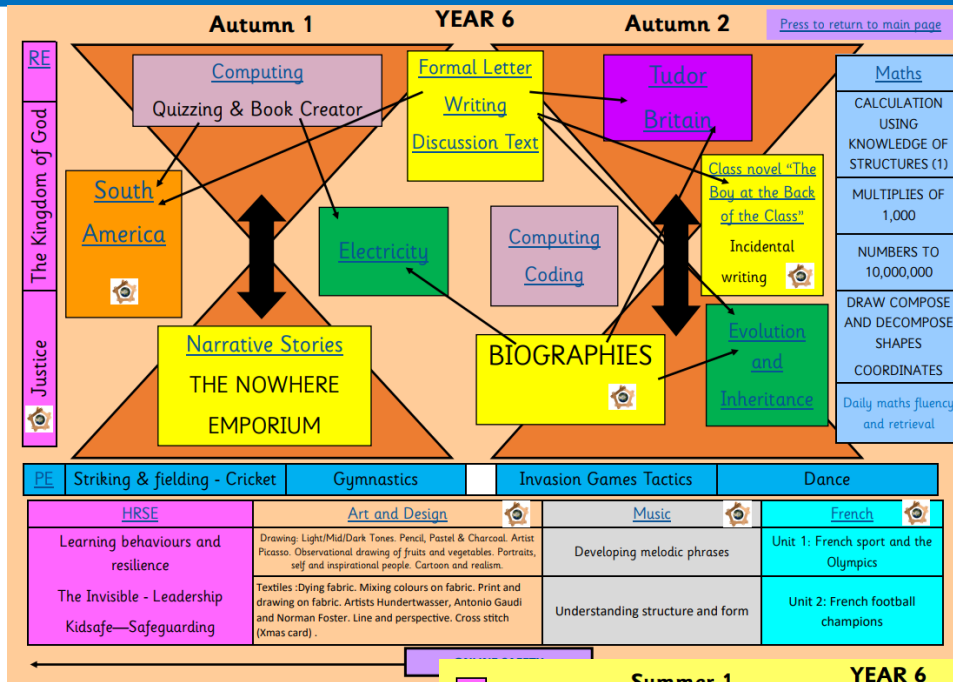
Autumn 1

YEAR 6

Autumn 2

Press to return to main page

RE

The Kingdom of God

Justice

Computing

Quizzing & Book Creator

Formal Letter

Writing

Discussion Text

Tudor Britain

Maths

CALCULATION USING KNOWLEDGE OF STRUCTURES (1)

MULTIPLIES OF 1,000

NUMBERS TO 10,000,000

DRAW COMPOSE AND DECOMPOSE SHAPES

COORDINATES

Daily maths fluency and retrieval

South America

Electricity

Computing Coding

Class novel "The Boy at the Back of the Class"

Incidental writing

Narrative Stories

THE NOWHERE EMPORIUM

BIOGRAPHIES

Evolution and Inheritance

PE

Striking & fielding - Cricket

Gymnastics

Invasion Games Tactics

Dance

| HRSE | Art and Design | Music | French |
|---|---|---|---|
| Learning behaviours and resilience | Drawing: Light/Mid/Dark Tones. Pencil, Pastel & Charcoal. Artist Picasso. Observational drawing of fruits and vegetables. Portraits, self and inspirational people. Cartoon and realism. | Developing melodic phrases | Unit 1: French sport and the Olympics |
| The Invisible - Leadership Kidsafe—Safeguarding | Textiles :Dying fabric. Mixing colours on fabric. Print and drawing on fabric. Artists Hundertwasser, Antonio Gaudi and Norman Foster. Line and perspective. Cross stitch (Xmas card) . | Understanding structure and form | Unit 2: French football champions |

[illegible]

Summer 1

YEAR 6